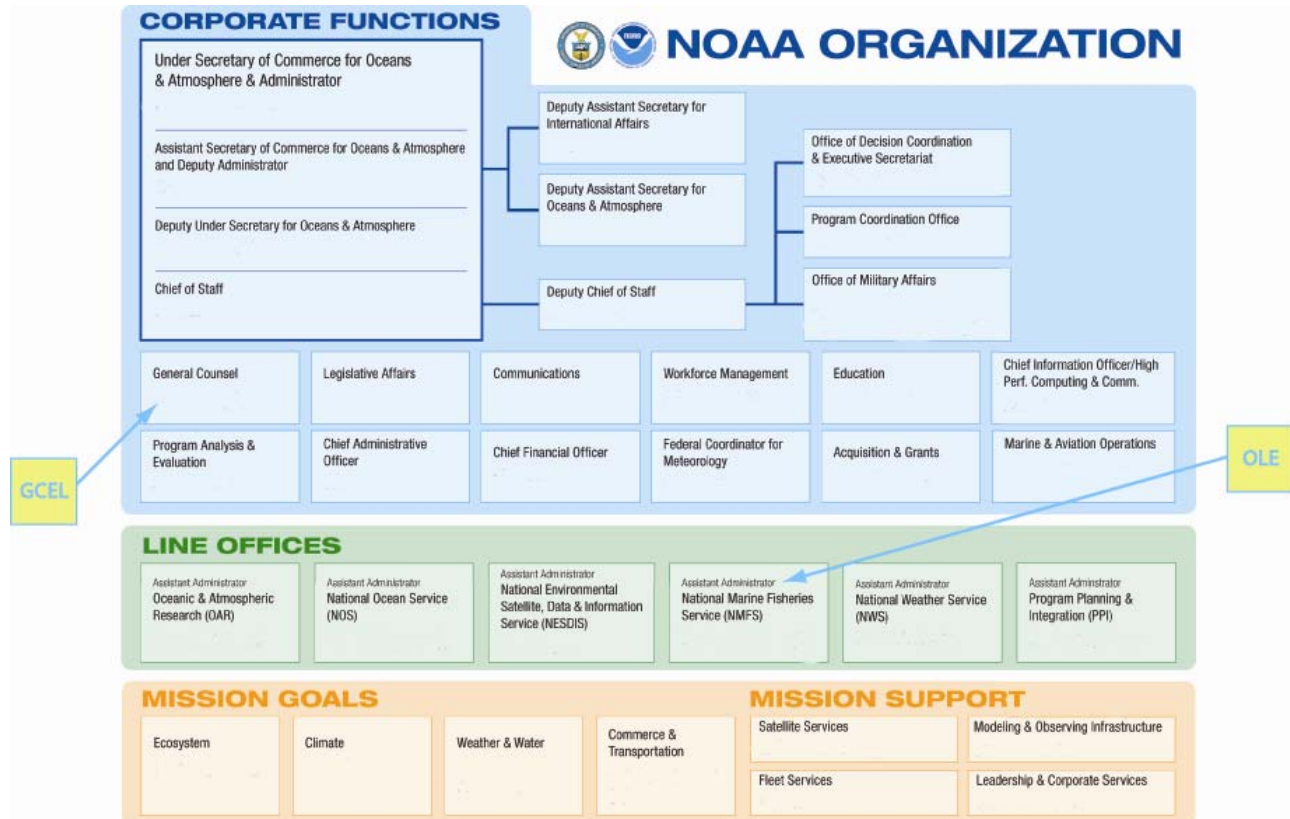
CORPORATE FUNCTIONS

NOAA ORGANIZATION

Under Secretary of Commerce for Oceans & Atmosphere & Administrator

Assistant Secretary of Commerce for Oceans & Atmosphere and Deputy Administrator

Deputy Under Secretary for Oceans & Atmosphere

Chief of Staff

Deputy Assistant Secretary for International Affairs

Deputy Assistant Secretary for Oceans & Atmosphere

Deputy Chief of Staff

Office of Decision Coordination & Executive Secretariat

Program Coordination Office

Office of Military Affairs

General Counsel

Legislative Affairs

Communications

Workforce Management

Education

Chief Information Officer/High Perf. Computing & Comm.

Program Analysis & Evaluation

Chief Administrative Officer

Chief Financial Officer

Federal Coordinator for Meteorology

Acquisition & Grants

Marine & Aviation Operations

GCEL

OLE

LINE OFFICES

Assistant Administrator
Oceanic & Atmospheric Research (OAR)

Assistant Administrator
National Ocean Service (NOS)

Assistant Administrator
National Environmental Satellite, Data & Information Service (NESDIS)

Assistant Administrator
National Marine Fisheries Service (NMFS)

Assistant Administrator
National Weather Service (NWS)

Assistant Administrator
Program Planning & Integration (PPI)

MISSION GOALS

Ecosystem

Climate

Weather & Water

Commerce & Transportation

MISSION SUPPORT

Satellite Services

Modeling & Observing Infrastructure

Fleet Services

Leadership & Corporate Services